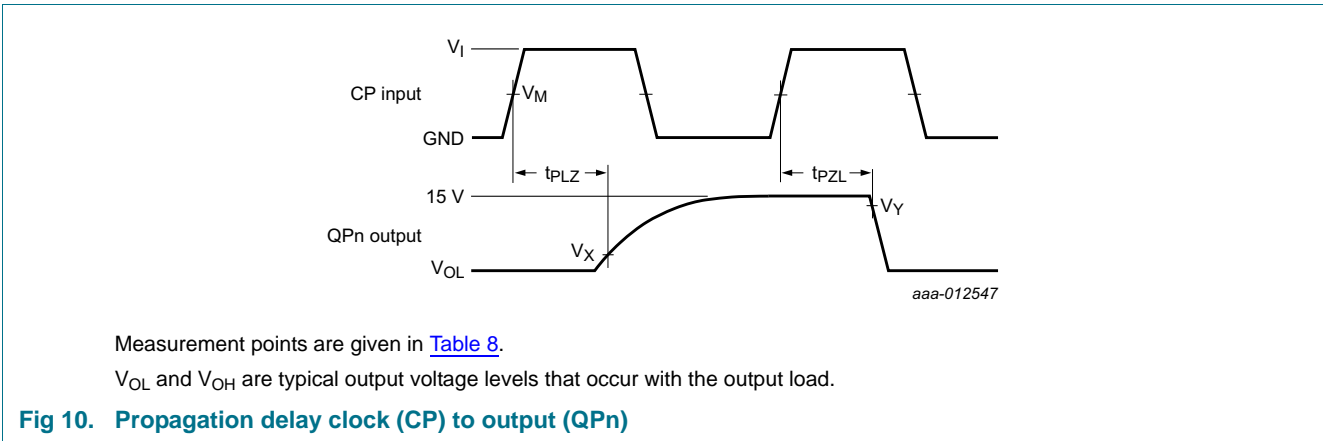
$V_I$

CP input

$V_M$

GND

$t_{PLZ}$

$t_{PZL}$

15 V

$V_Y$

QPn output

$V_X$

$V_{OL}$

aaa-012547

Measurement points are given in Table 8.

$V_{OL}$ and $V_{OH}$ are typical output voltage levels that occur with the output load.

Fig 10. Propagation delay clock (CP) to output (QPn)